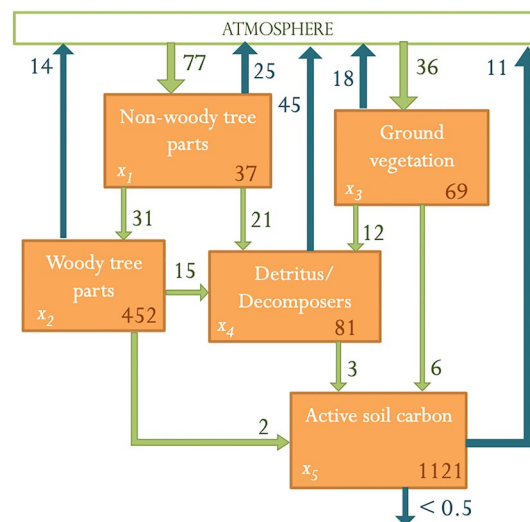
ATMOSPHERE

14

77

25

45

18

36

11

Non-woody tree parts
$x_1$ 37

Ground vegetation
$x_3$ 69

31

21

12

Woody tree parts
$x_2$ 452

15

Detritus/ Decomposers
$x_4$ 81

3

6

2

Active soil carbon
$x_5$ 1121

< 0.5